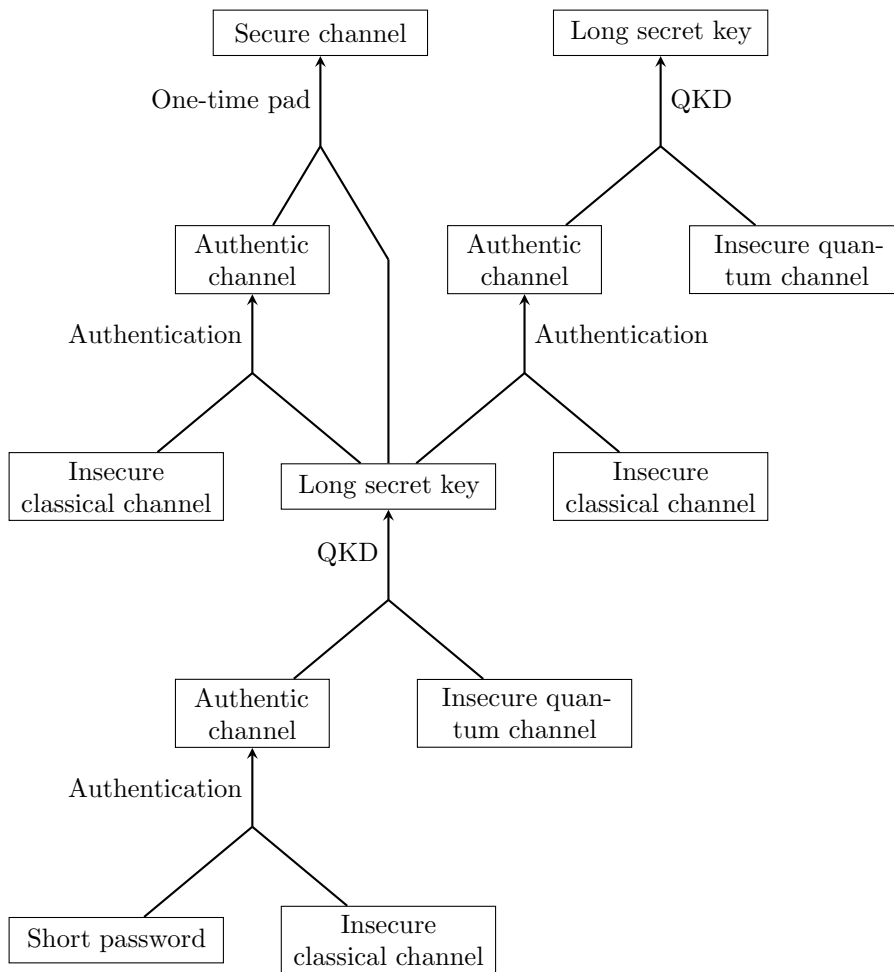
Secure channel

Long secret key

One-time pad

QKD

Authentic channel

Authentic channel

Insecure quantum channel

Authentication

Authentication

Insecure classical channel

Long secret key

Insecure classical channel

QKD

Authentic channel

Insecure quantum channel

Authentication

Short password

Insecure classical channel